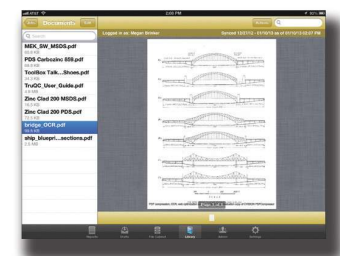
AT&T
2:05 PM
82%
Docume...
Edit
Q Search
MEX_SW_MSDS.pdf
PDS Carbozinc 859.pdf
Toolbox Talk...Shoes.pdf
TruQC_User_Guide.pdf
Zinc Clad 200 MSDS.pdf
Zinc Clad 200 PDS.pdf
bridge_OCR.pdf
ship_bluepri...sections.pdf
Logged in as: Megan Brinker
Synced 1/31/13 - 01/10/13 as of 01/10/13 03:07 PM
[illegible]